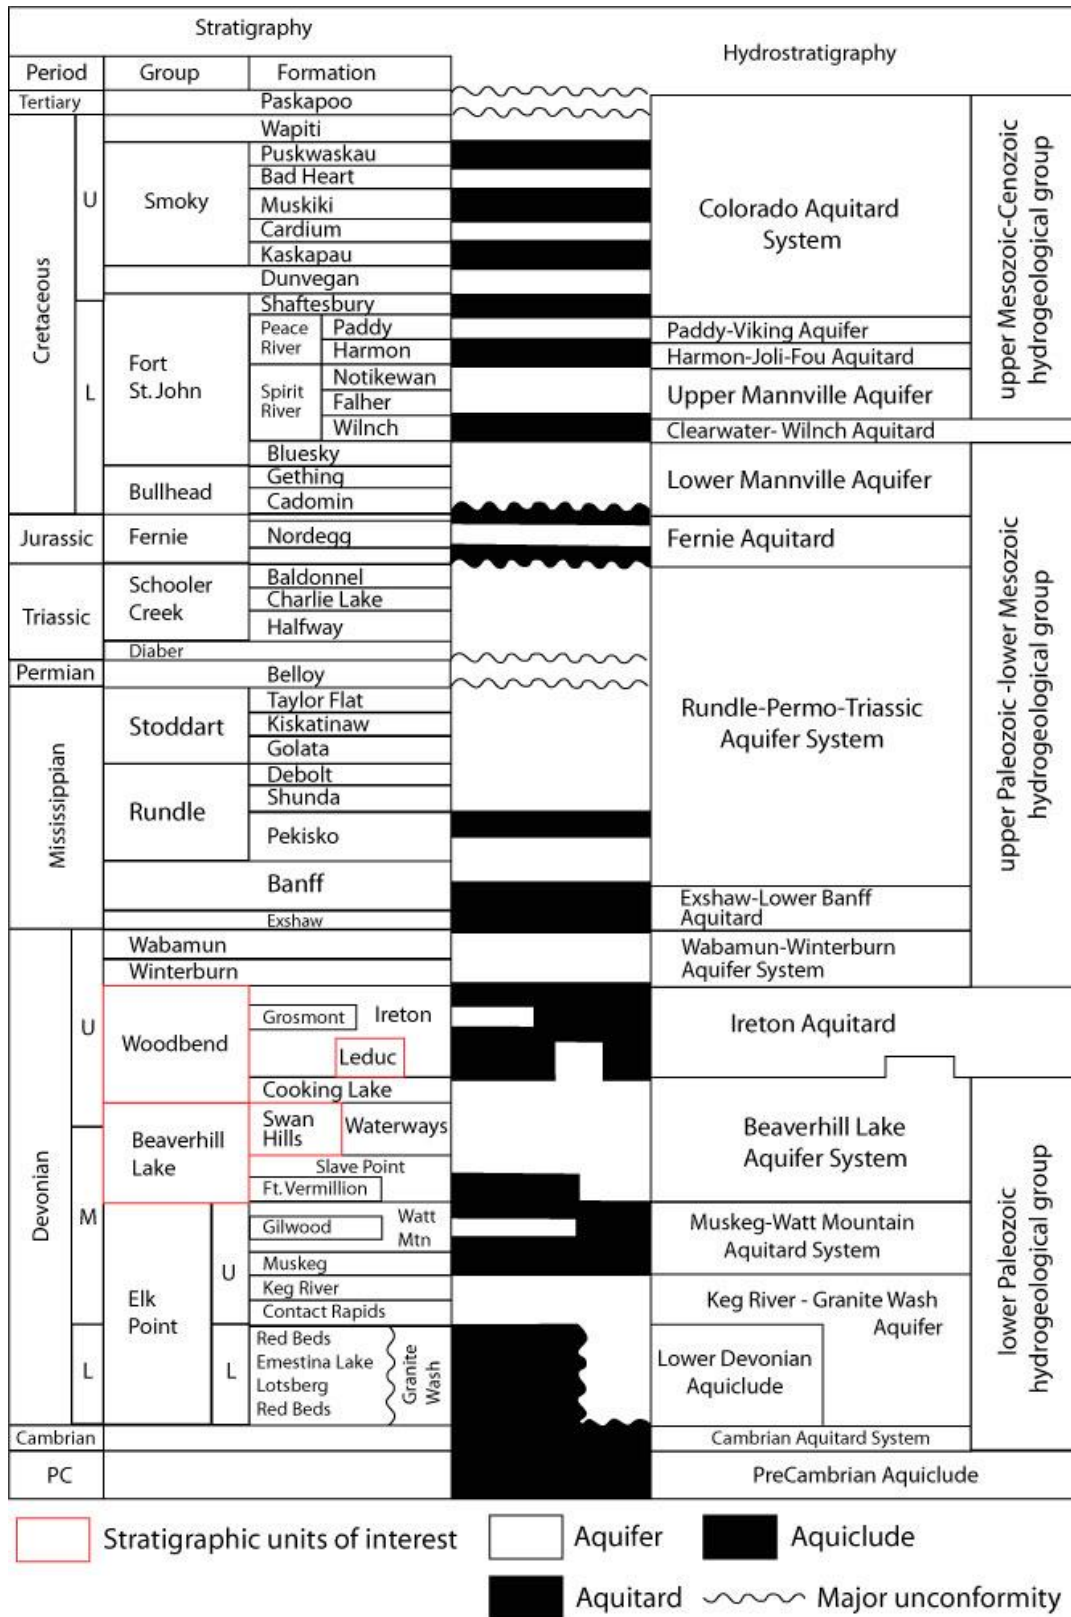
Stratigraphy

Hydrostratigraphy

| Period | | Group | Formation | Hydrostratigraphy | |
|---|---|---|---|---|---|
| Tertiary | | | Paskapoo | | upper Mesozoic-Cenozoic hydrogeological group |
| Cretaceous | U | | Wapiti | Colorado Aquitard System | |
| | | Smoky | Puskwaskau | | |
| | | | Bad Heart | | |
| | | | Muskiki | | |
| | | | Cardium | | |
| | | | Kaskapau | | |
| | | | Dunvegan | | |
| | L | Fort St. John | Shaftesbury | | |
| | | | Peace River: Paddy | Paddy-Viking Aquifer | |
| | | | Peace River: Harmon | Harmon-Joli-Fou Aquitard | |
| | | | Spirit River: Notikewan | Upper Mannville Aquifer | |
| | | | Spirit River: Falher | | |
| | | | Spirit River: Wilnch | Clearwater- Wilnch Aquitard | |
| | | | Bluesky | Lower Mannville Aquifer | upper Paleozoic -lower Mesozoic hydrogeological group |
| | | Bullhead | Gething | | |
| | | | Cadomin | | |
| Jurassic | | Fernie | Nordegg | Fernie Aquitard | |
| Triassic | | Schooler Creek | Baldonnel | Rundle-Permo-Triassic Aquifer System | |
| | | | Charlie Lake | | |
| | | | Halfway | | |
| | | Diaber | | | |
| Permian | | | Belloy | | |
| Mississippian | | Stoddart | Taylor Flat | | |
| | | | Kiskatinaw | | |
| | | | Golata | | |
| | | Rundle | Debolt | | |
| | | | Shunda | | |
| | | | Pekisko | | |
| | | | Banff | | |
| | | | Exshaw | Exshaw-Lower Banff Aquitard | |
| Devonian | U | Wabamun | | Wabamun-Winterburn Aquifer System | |
| | | Winterburn | | | |
| | | Woodbend | Grosmont, Ireton, Leduc | Ireton Aquitard | |
| | | | Cooking Lake | Beaverhill Lake Aquifer System | lower Paleozoic hydrogeological group |
| | M | Beaverhill Lake | Swan Hills, Waterways | | |
| | | | Slave Point | | |
| | | | Ft. Vermillion | | |
| | | Elk Point (U) | Gilwood, Watt Mtn | Muskeg-Watt Mountain Aquitard System | |
| | | | Muskeg | | |
| | | | Keg River | Keg River - Granite Wash Aquifer | |
| | | | Contact Rapids | | |
| | L | Elk Point (L) | Red Beds, Emestina Lake, Lotsberg, Red Beds; Granite Wash | Lower Devonian Aquiclude | |
| Cambrian | | | | Cambrian Aquitard System | |
| PC | | | | PreCambrian Aquiclude | |

Stratigraphic units of interest
Aquifer
Aquiclude
Aquitard
Major unconformity